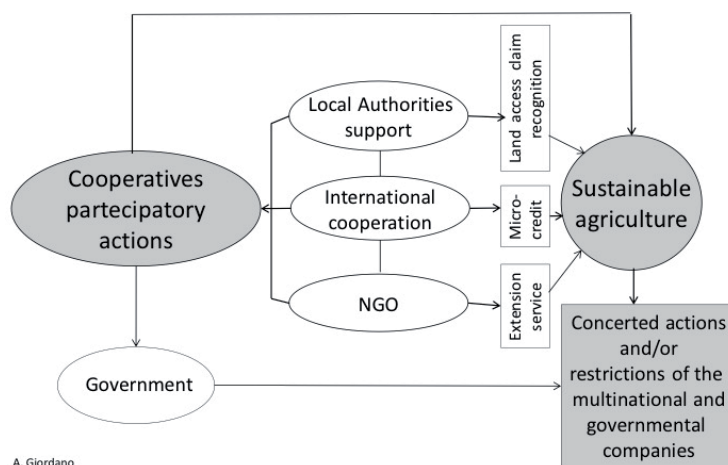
Local Authorities support

Land access claim recognition

Cooperatives partecipatory actions

International cooperation

Micro-credit

Sustainable agriculture

NGO

Extension service

Concerted actions and/or restrictions of the multinational and governmental companies

Government

A. Giordano